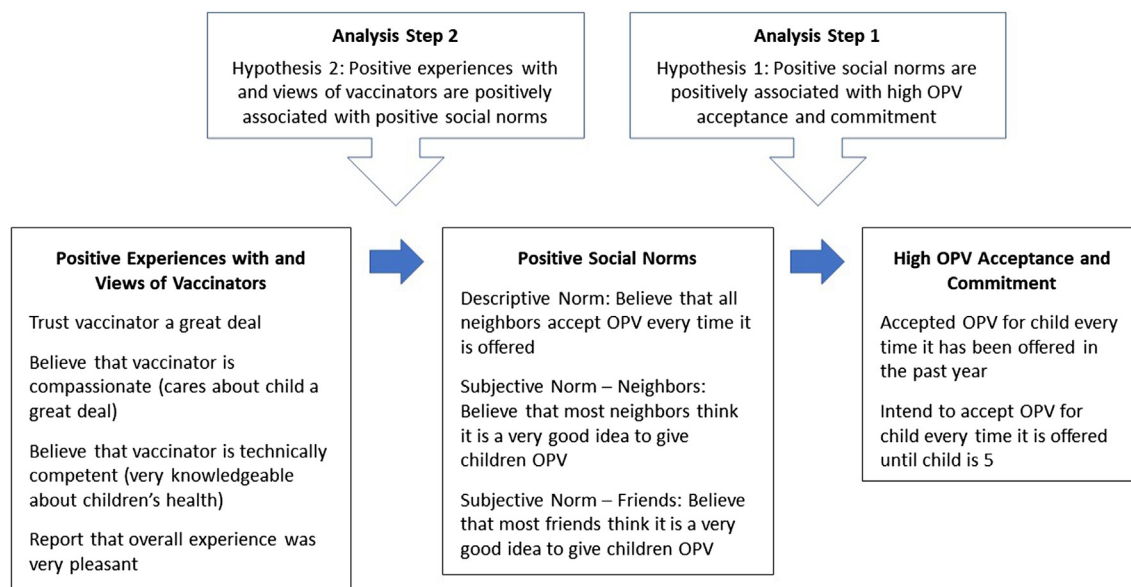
**Analysis Step 2**

Hypothesis 2: Positive experiences with and views of vaccinators are positively associated with positive social norms

**Analysis Step 1**

Hypothesis 1: Positive social norms are positively associated with high OPV acceptance and commitment

**Positive Experiences with and Views of Vaccinators**

Trust vaccinator a great deal

Believe that vaccinator is compassionate (cares about child a great deal)

Believe that vaccinator is technically competent (very knowledgeable about children's health)

Report that overall experience was very pleasant

**Positive Social Norms**

Descriptive Norm: Believe that all neighbors accept OPV every time it is offered

Subjective Norm – Neighbors: Believe that most neighbors think it is a very good idea to give children OPV

Subjective Norm – Friends: Believe that most friends think it is a very good idea to give children OPV

**High OPV Acceptance and Commitment**

Accepted OPV for child every time it has been offered in the past year

Intend to accept OPV for child every time it is offered until child is 5